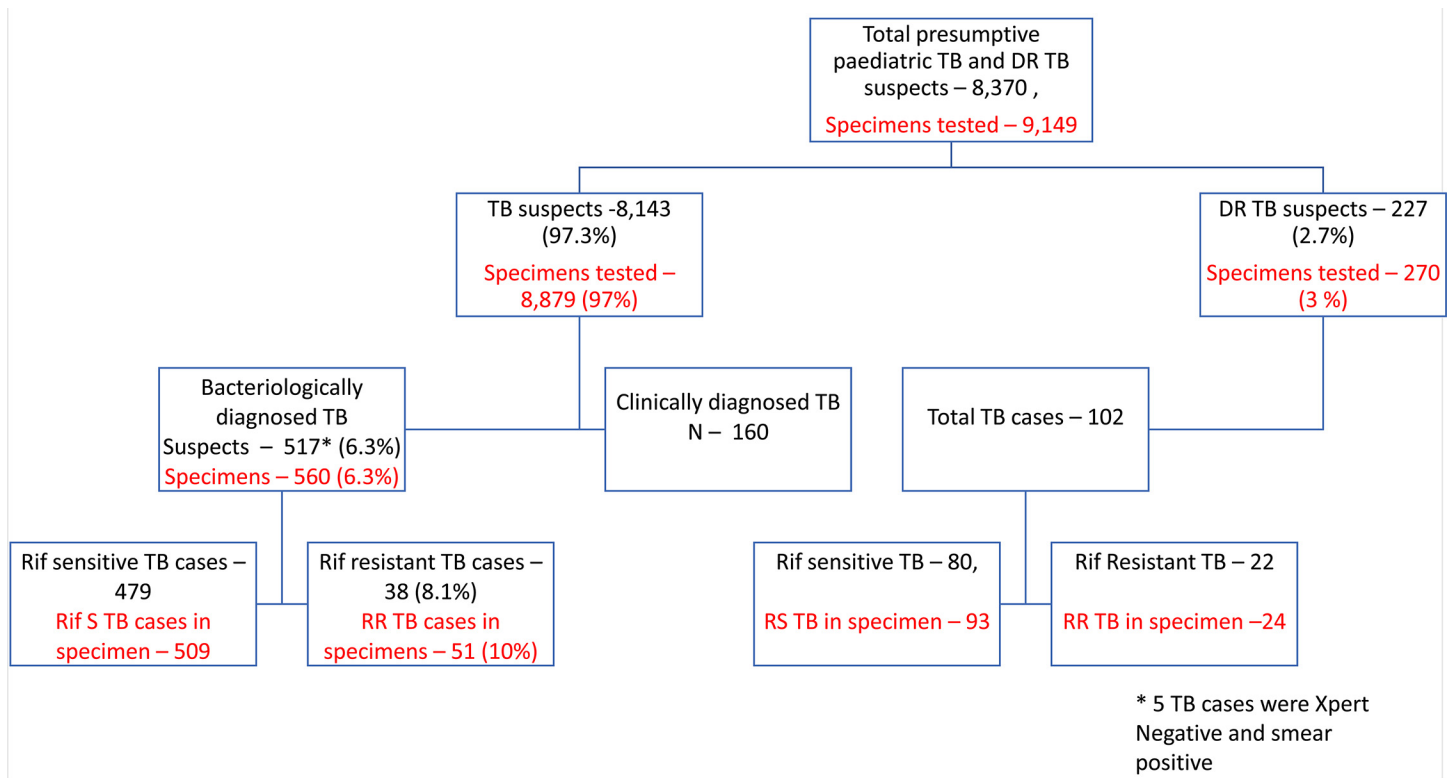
Total presumptive paediatric TB and DR TB suspects – 8,370 ,
Specimens tested – 9,149

TB suspects -8,143 (97.3%)
Specimens tested – 8,879 (97%)

DR TB suspects – 227 (2.7%)
Specimens tested – 270 (3 %)

Bacteriologically diagnosed TB Suspects – 517* (6.3%)
Specimens – 560 (6.3%)

Clinically diagnosed TB N – 160

Total TB cases – 102

Rif sensitive TB cases – 479
Rif S TB cases in specimen – 509

Rif resistant TB cases – 38 (8.1%)
RR TB cases in specimens – 51 (10%)

Rif sensitive TB – 80,
RS TB in specimen – 93

Rif Resistant TB – 22
RR TB in specimen –24

* 5 TB cases were Xpert Negative and smear positive